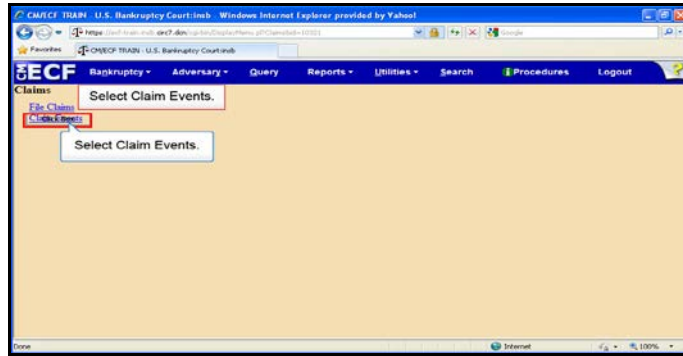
CM/ECF TRAIN U.S. Bankruptcy Court:insb - Windows Internet Explorer provided by Yahoo!

https://ecf-train.insb.uscourts.gov/cgi-bin/DisplayMenu.pl?ClaimsEvt=10221

Google

Favorites

CM/ECF TRAIN - U.S. Bankruptcy Court:insb

ECF Bankruptcy Adversary Query Reports Utilities Search Procedures Logout

Claims

Select Claim Events.

File Claims

Claim Events

Click Here

Select Claim Events.

Done

Internet

100%